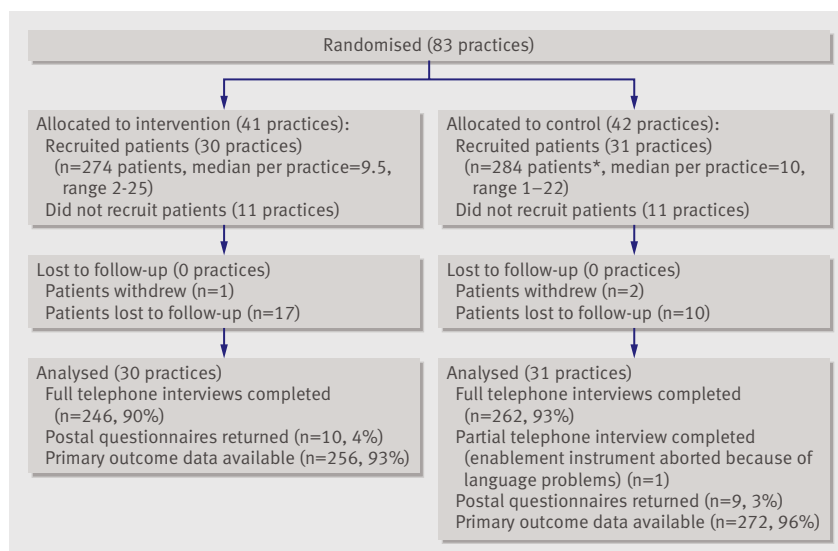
Randomised (83 practices)

Allocated to intervention (41 practices):
Recruited patients (30 practices)
(n=274 patients, median per practice=9.5, range 2-25)
Did not recruit patients (11 practices)

Lost to follow-up (0 practices)
Patients withdrew (n=1)
Patients lost to follow-up (n=17)

Analysed (30 practices)
Full telephone interviews completed (n=246, 90%)
Postal questionnaires returned (n=10, 4%)
Primary outcome data available (n=256, 93%)

Allocated to control (42 practices):
Recruited patients (31 practices)
(n=284 patients*, median per practice=10, range 1–22)
Did not recruit patients (11 practices)

Lost to follow-up (0 practices)
Patients withdrew (n=2)
Patients lost to follow-up (n=10)

Analysed (31 practices)
Full telephone interviews completed (n=262, 93%)
Partial telephone interview completed (enablement instrument aborted because of language problems) (n=1)
Postal questionnaires returned (n=9, 3%)
Primary outcome data available (n=272, 96%)